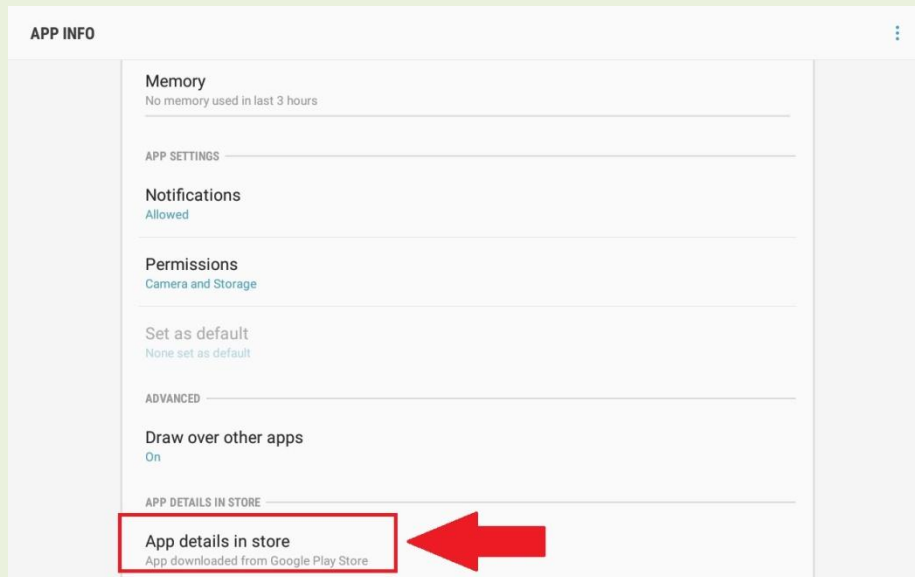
APP INFO

Memory
No memory used in last 3 hours

APP SETTINGS

Notifications
Allowed

Permissions
Camera and Storage

Set as default
None set as default

ADVANCED

Draw over other apps
On

APP DETAILS IN STORE

App details in store
App downloaded from Google Play Store